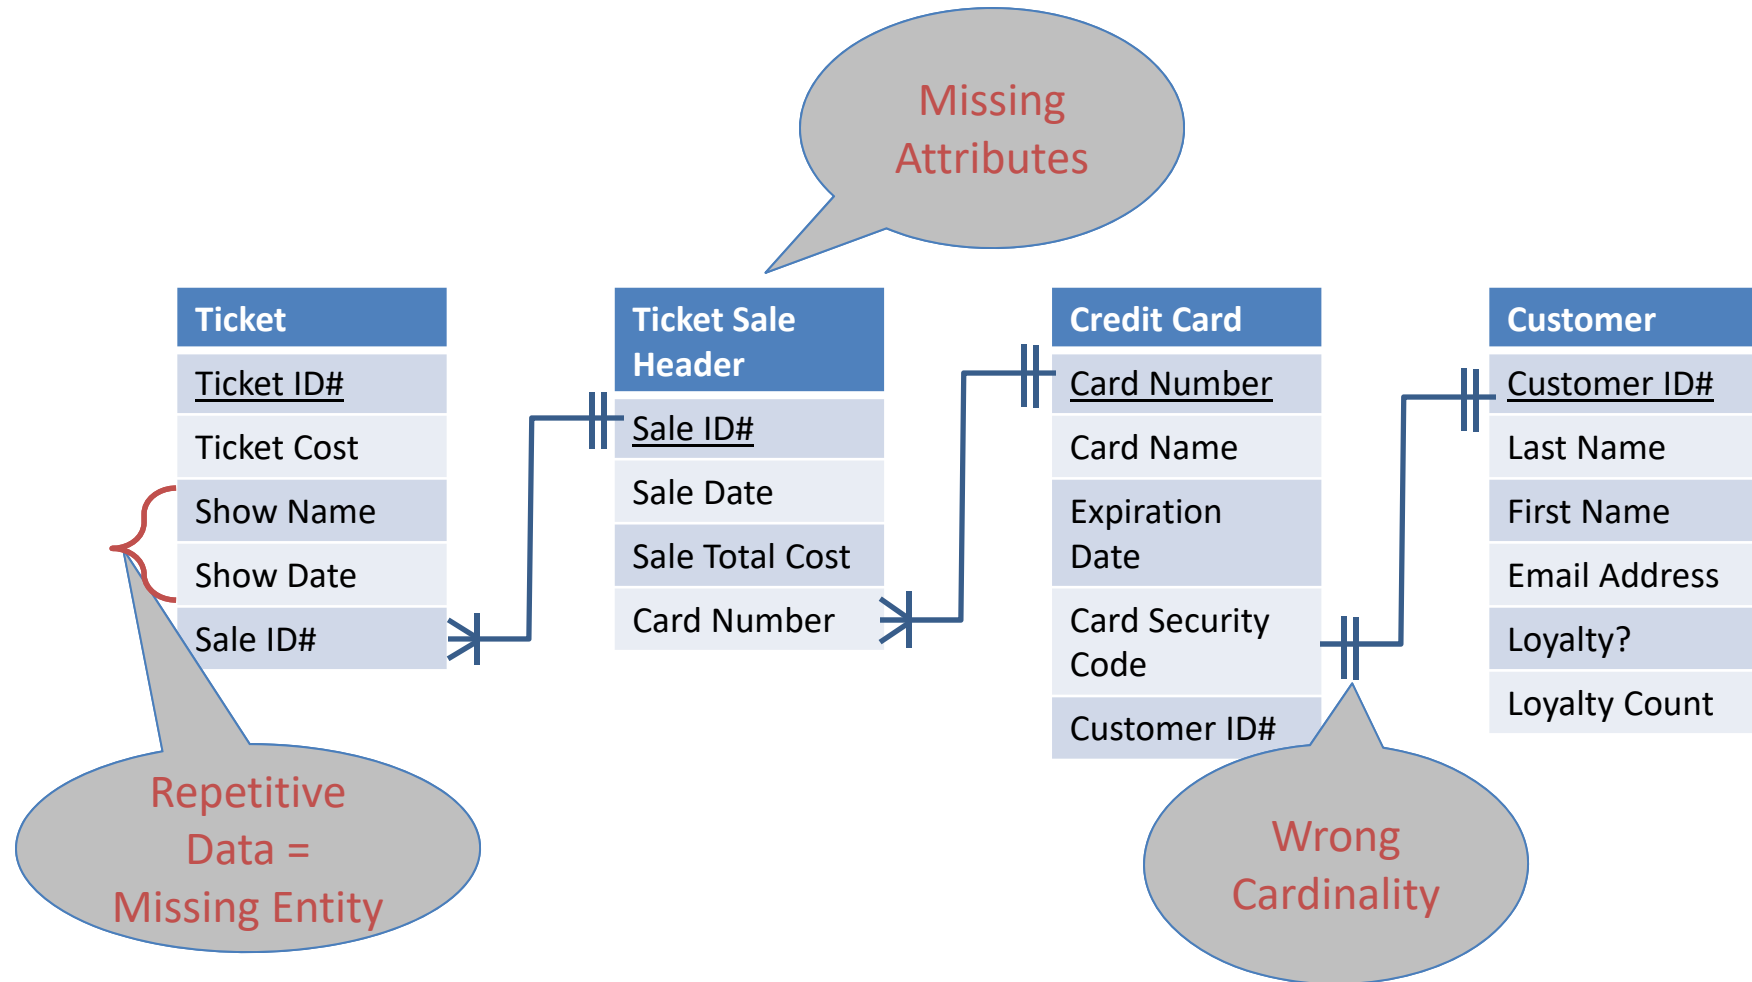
Missing Attributes

Ticket
Ticket ID#
Ticket Cost
Show Name
Show Date
Sale ID#

Ticket Sale Header
Sale ID#
Sale Date
Sale Total Cost
Card Number

Credit Card
Card Number
Card Name
Expiration Date
Card Security Code
Customer ID#

Customer
Customer ID#
Last Name
First Name
Email Address
Loyalty?
Loyalty Count

Repetitive Data = Missing Entity

Wrong Cardinality